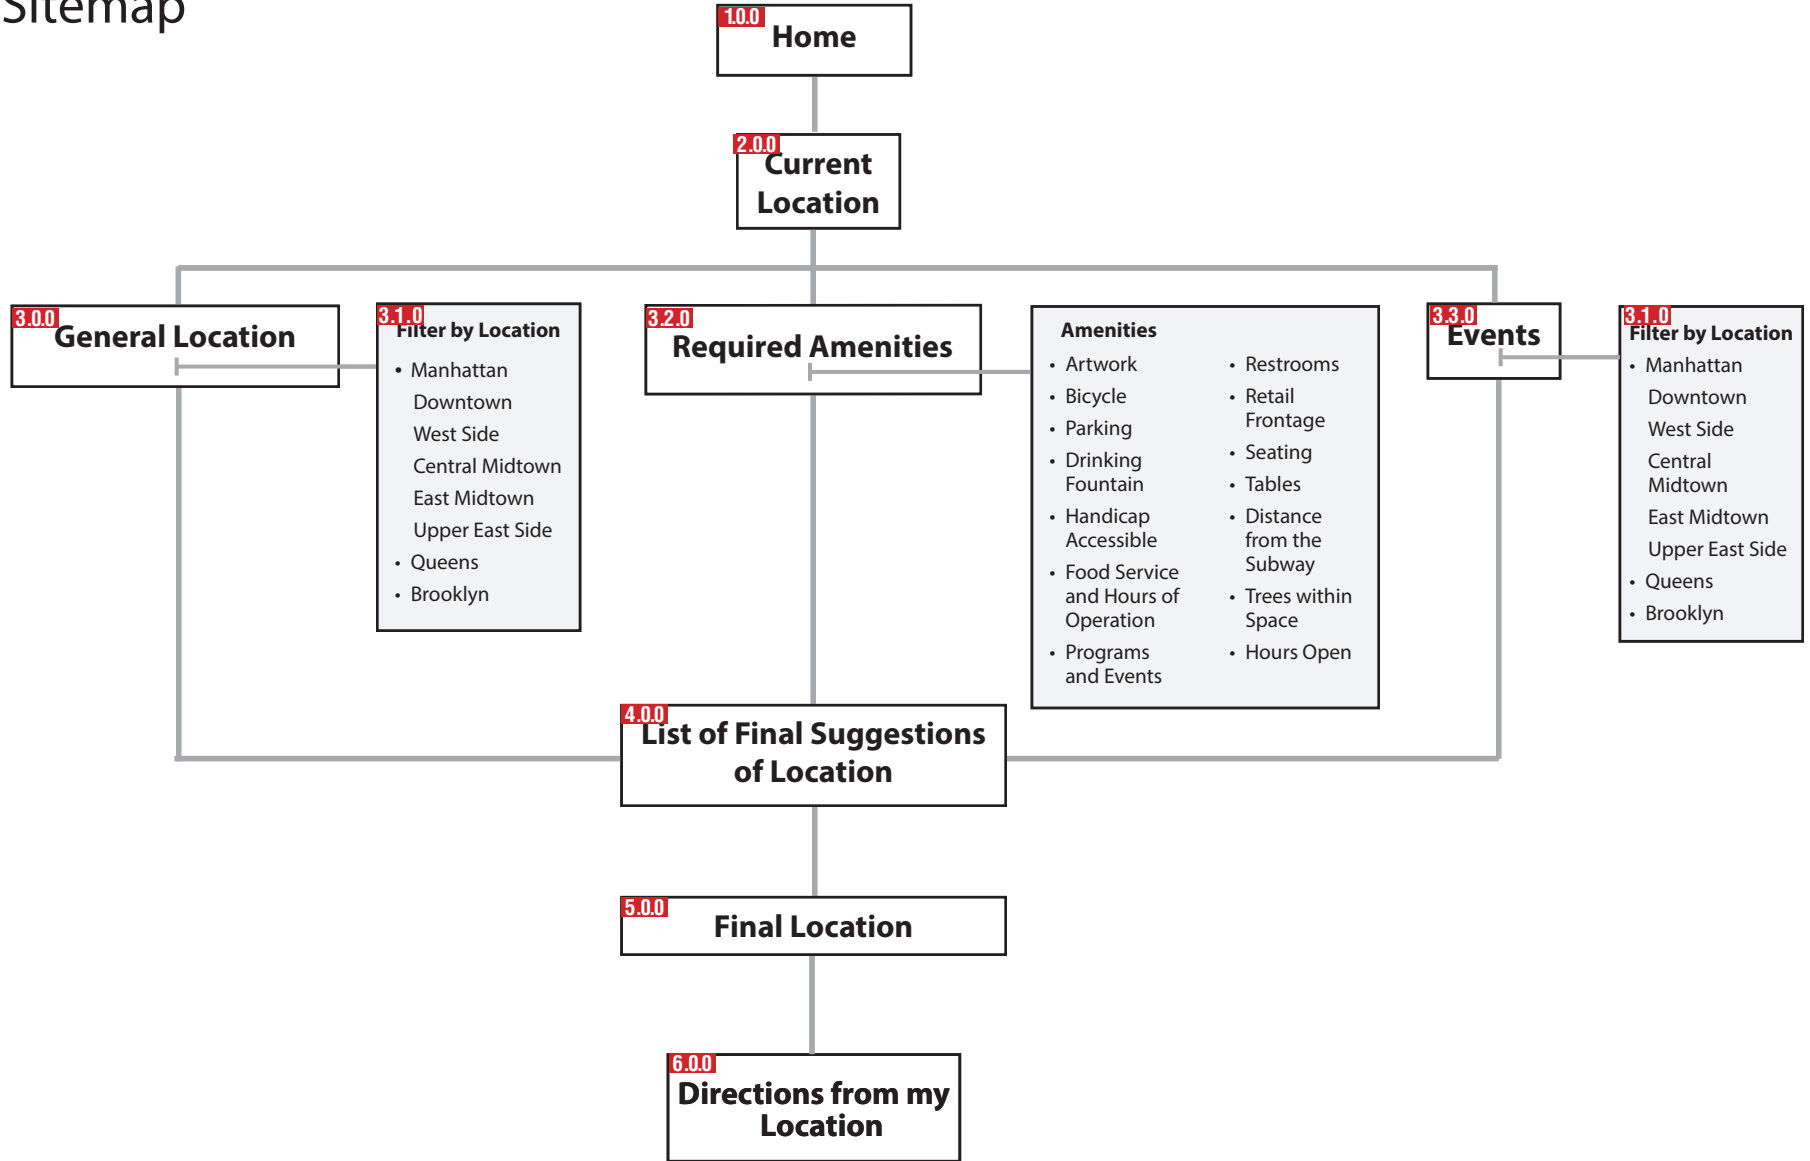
Sitemap

1.0.0 Home

2.0.0 Current Location

3.0.0 General Location

3.1.0 Filter by Location
• Manhattan
Downtown
West Side
Central Midtown
East Midtown
Upper East Side
• Queens
• Brooklyn

3.2.0 Required Amenities

Amenities
• Artwork
• Bicycle
• Parking
• Drinking Fountain
• Handicap Accessible
• Food Service and Hours of Operation
• Programs and Events
• Restrooms
• Retail Frontage
• Seating
• Tables
• Distance from the Subway
• Trees within Space
• Hours Open

3.3.0 Events

3.1.0 Filter by Location
• Manhattan
Downtown
West Side
Central Midtown
East Midtown
Upper East Side
• Queens
• Brooklyn

4.0.0 List of Final Suggestions of Location

5.0.0 Final Location

6.0.0 Directions from my Location